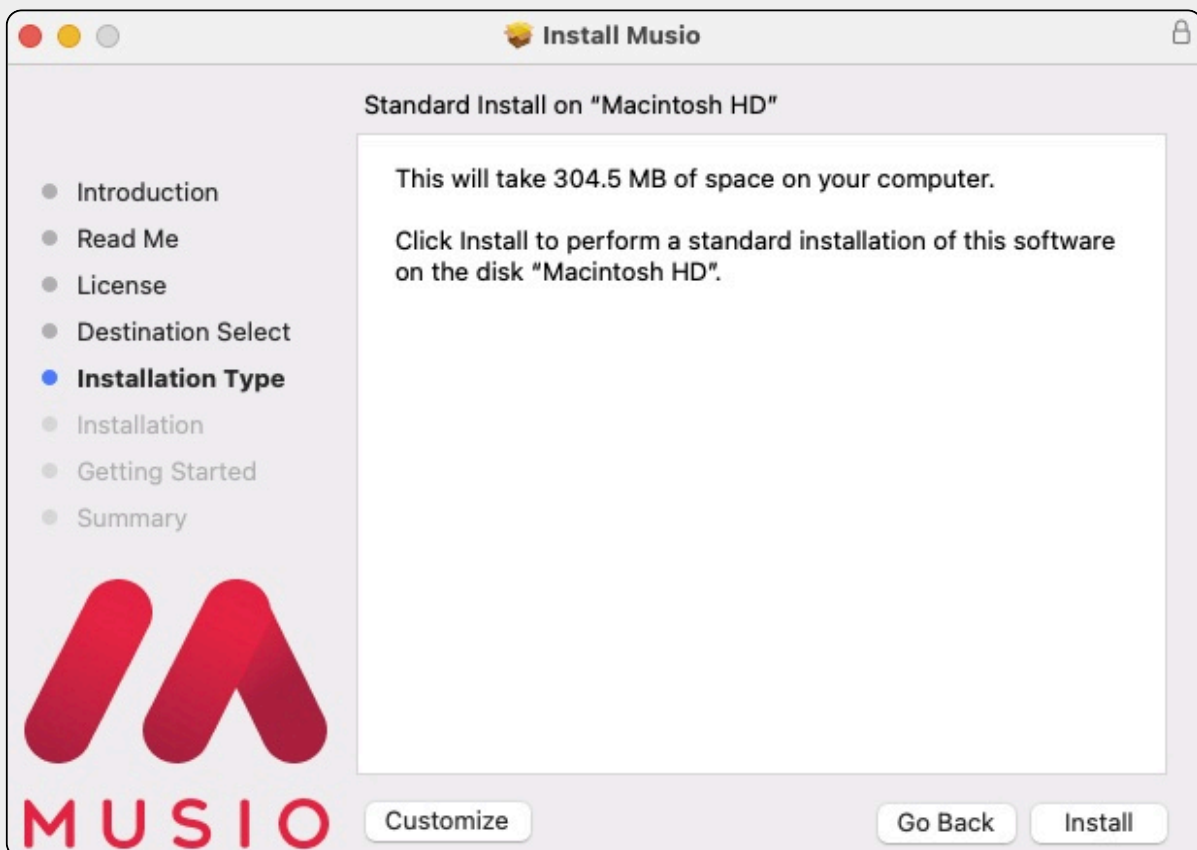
Install Musio

Standard Install on "Macintosh HD"

Introduction
Read Me
License
Destination Select
Installation Type
Installation
Getting Started
Summary

This will take 304.5 MB of space on your computer.

Click Install to perform a standard installation of this software on the disk "Macintosh HD".

MUSIO

Customize

Go Back

Install